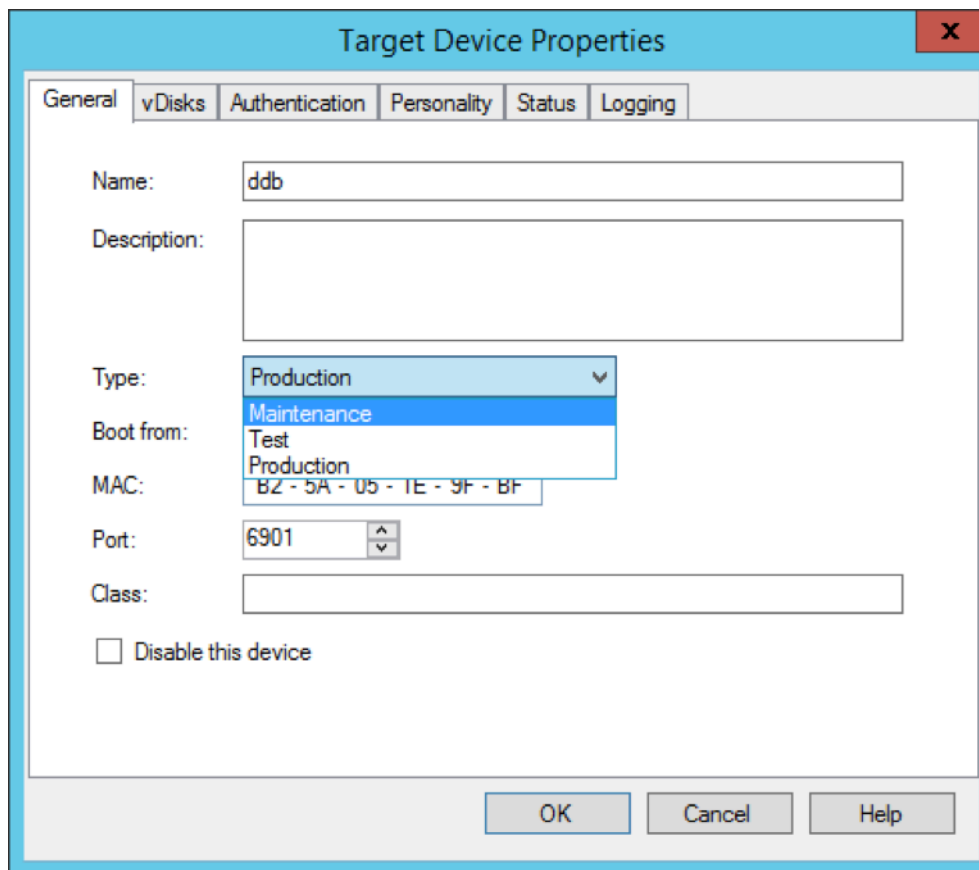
Target Device Properties

X

General | vDisks | Authentication | Personality | Status | Logging

Name: ddb

Description:

Type: Production

Maintenance
Test
Production

Boot from:

MAC: B2 - 5A - 05 - 1E - 9F - BF

Port: 6901

Class:

Disable this device

OK | Cancel | Help